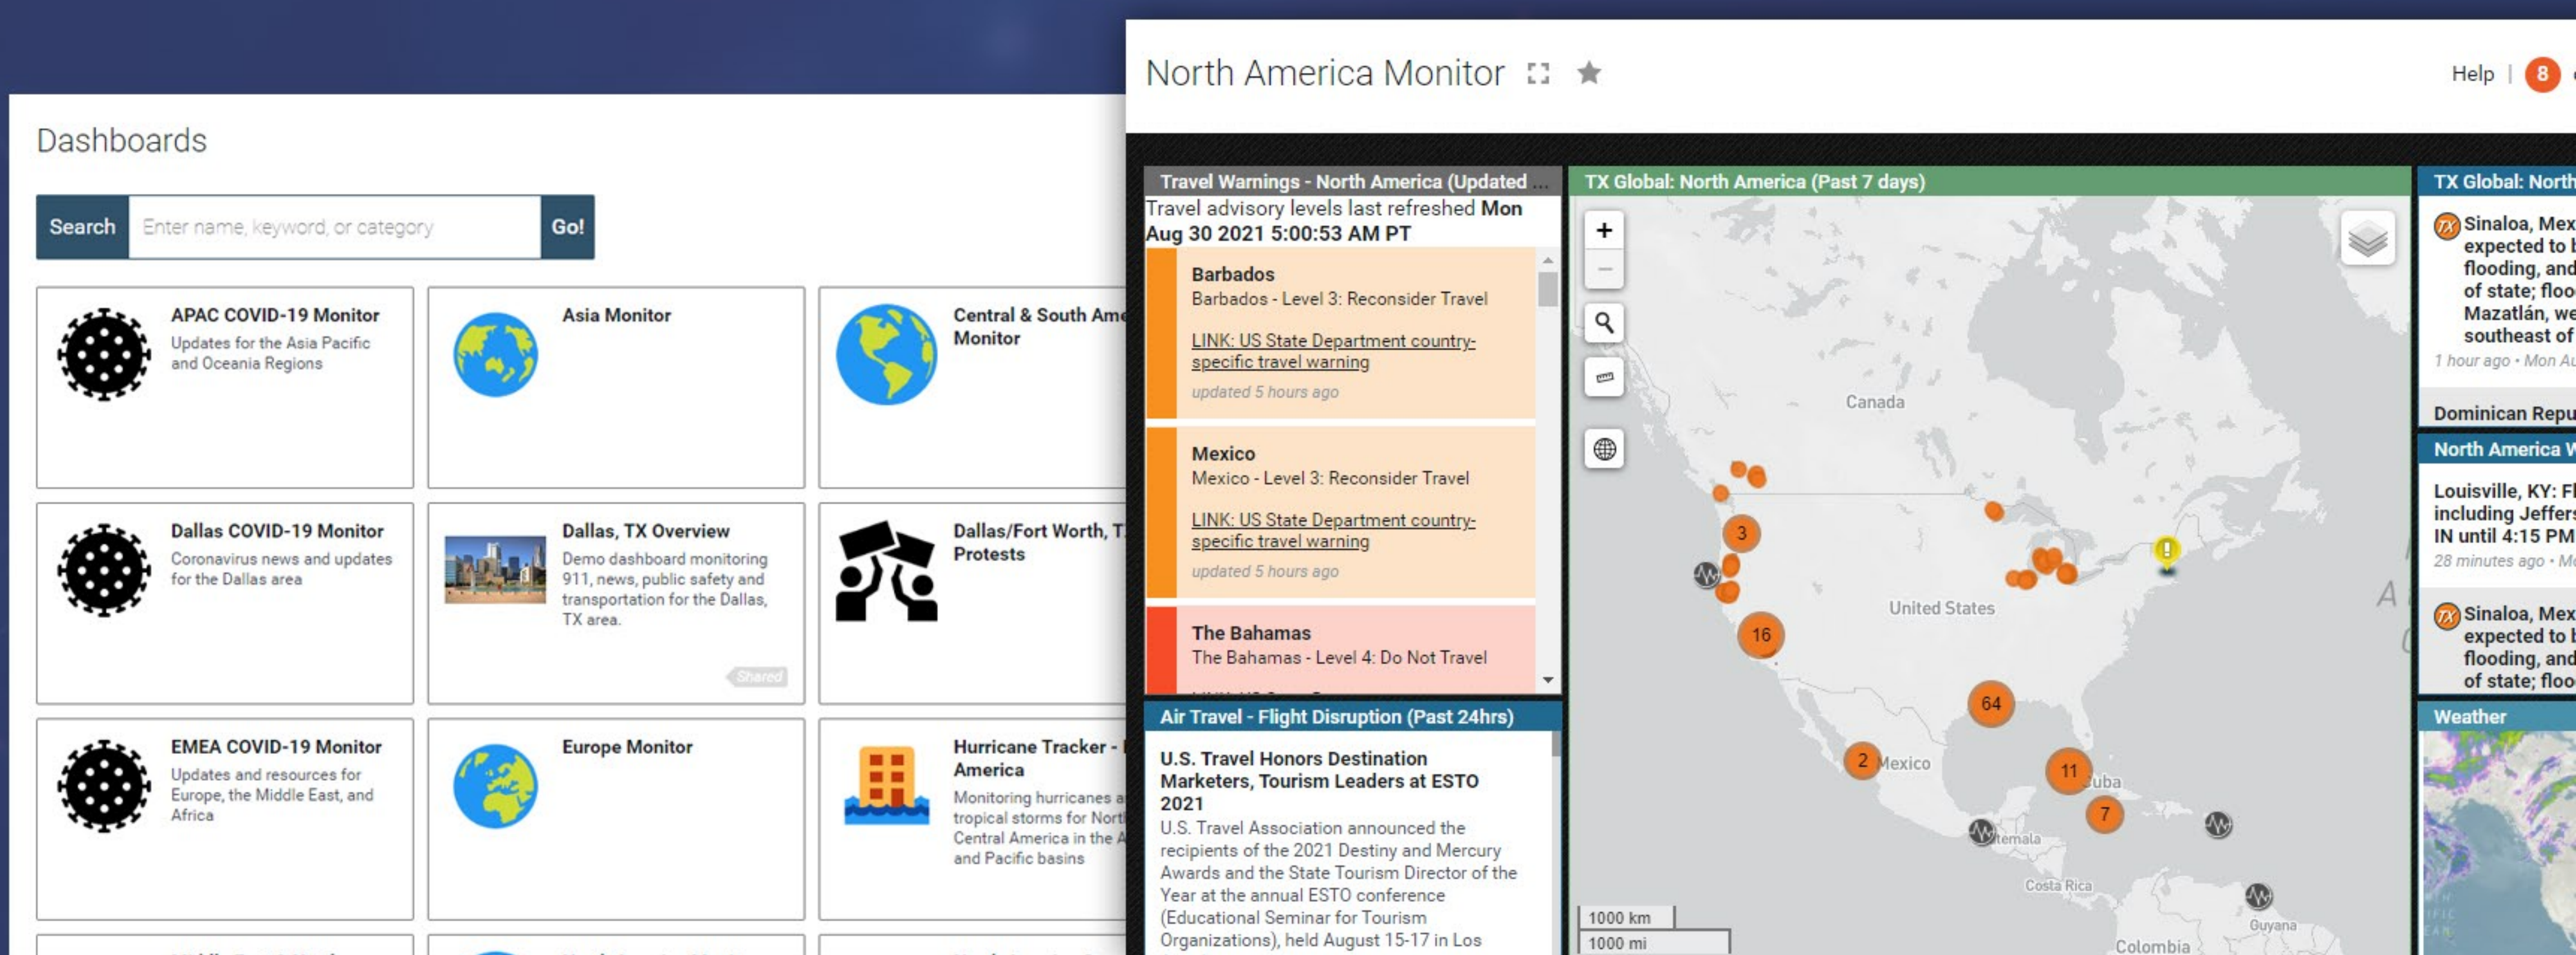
Dashboards

Search Enter name, keyword, or category Go!

APAC COVID-19 Monitor
Updates for the Asia Pacific and Oceania Regions

Asia Monitor

Central & South Ame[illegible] Monitor

Dallas COVID-19 Monitor
Coronavirus news and updates for the Dallas area

Dallas, TX Overview
Demo dashboard monitoring 911, news, public safety and transportation for the Dallas, TX area.
Shared

Dallas/Fort Worth, T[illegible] Protests

EMEA COVID-19 Monitor
Updates and resources for Europe, the Middle East, and Africa

Europe Monitor

Hurricane Tracker - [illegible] America
Monitoring hurricanes a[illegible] tropical storms for Nort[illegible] Central America in the A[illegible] and Pacific basins

North America Monitor

Help | 8

Travel Warnings - North America (Updated ...
Travel advisory levels last refreshed Mon Aug 30 2021 5:00:53 AM PT

Barbados
Barbados - Level 3: Reconsider Travel
LINK: US State Department country-specific travel warning
updated 5 hours ago

Mexico
Mexico - Level 3: Reconsider Travel
LINK: US State Department country-specific travel warning
updated 5 hours ago

The Bahamas
The Bahamas - Level 4: Do Not Travel

Air Travel - Flight Disruption (Past 24hrs)
U.S. Travel Honors Destination Marketers, Tourism Leaders at ESTO 2021
U.S. Travel Association announced the recipients of the 2021 Destiny and Mercury Awards and the State Tourism Director of the Year at the annual ESTO conference (Educational Seminar for Tourism Organizations), held August 15-17 in Los

TX Global: North America (Past 7 days)
+
−
Canada
United States
Mexico
Cuba
Costa Rica
Guyana
Colombia
3
16
64
2
11
7
1000 km
1000 mi

TX Global: North
Sinaloa, Mex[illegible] expected to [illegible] flooding, and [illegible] of state; floo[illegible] Mazatlán, we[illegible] southeast of
1 hour ago • Mon Au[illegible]
Dominican Repu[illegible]

North America W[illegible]
Louisville, KY: Fl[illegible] including Jeffers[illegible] IN until 4:15 PM
28 minutes ago • M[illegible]
Sinaloa, Mex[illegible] expected to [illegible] flooding, and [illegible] of state; floo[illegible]

Weather